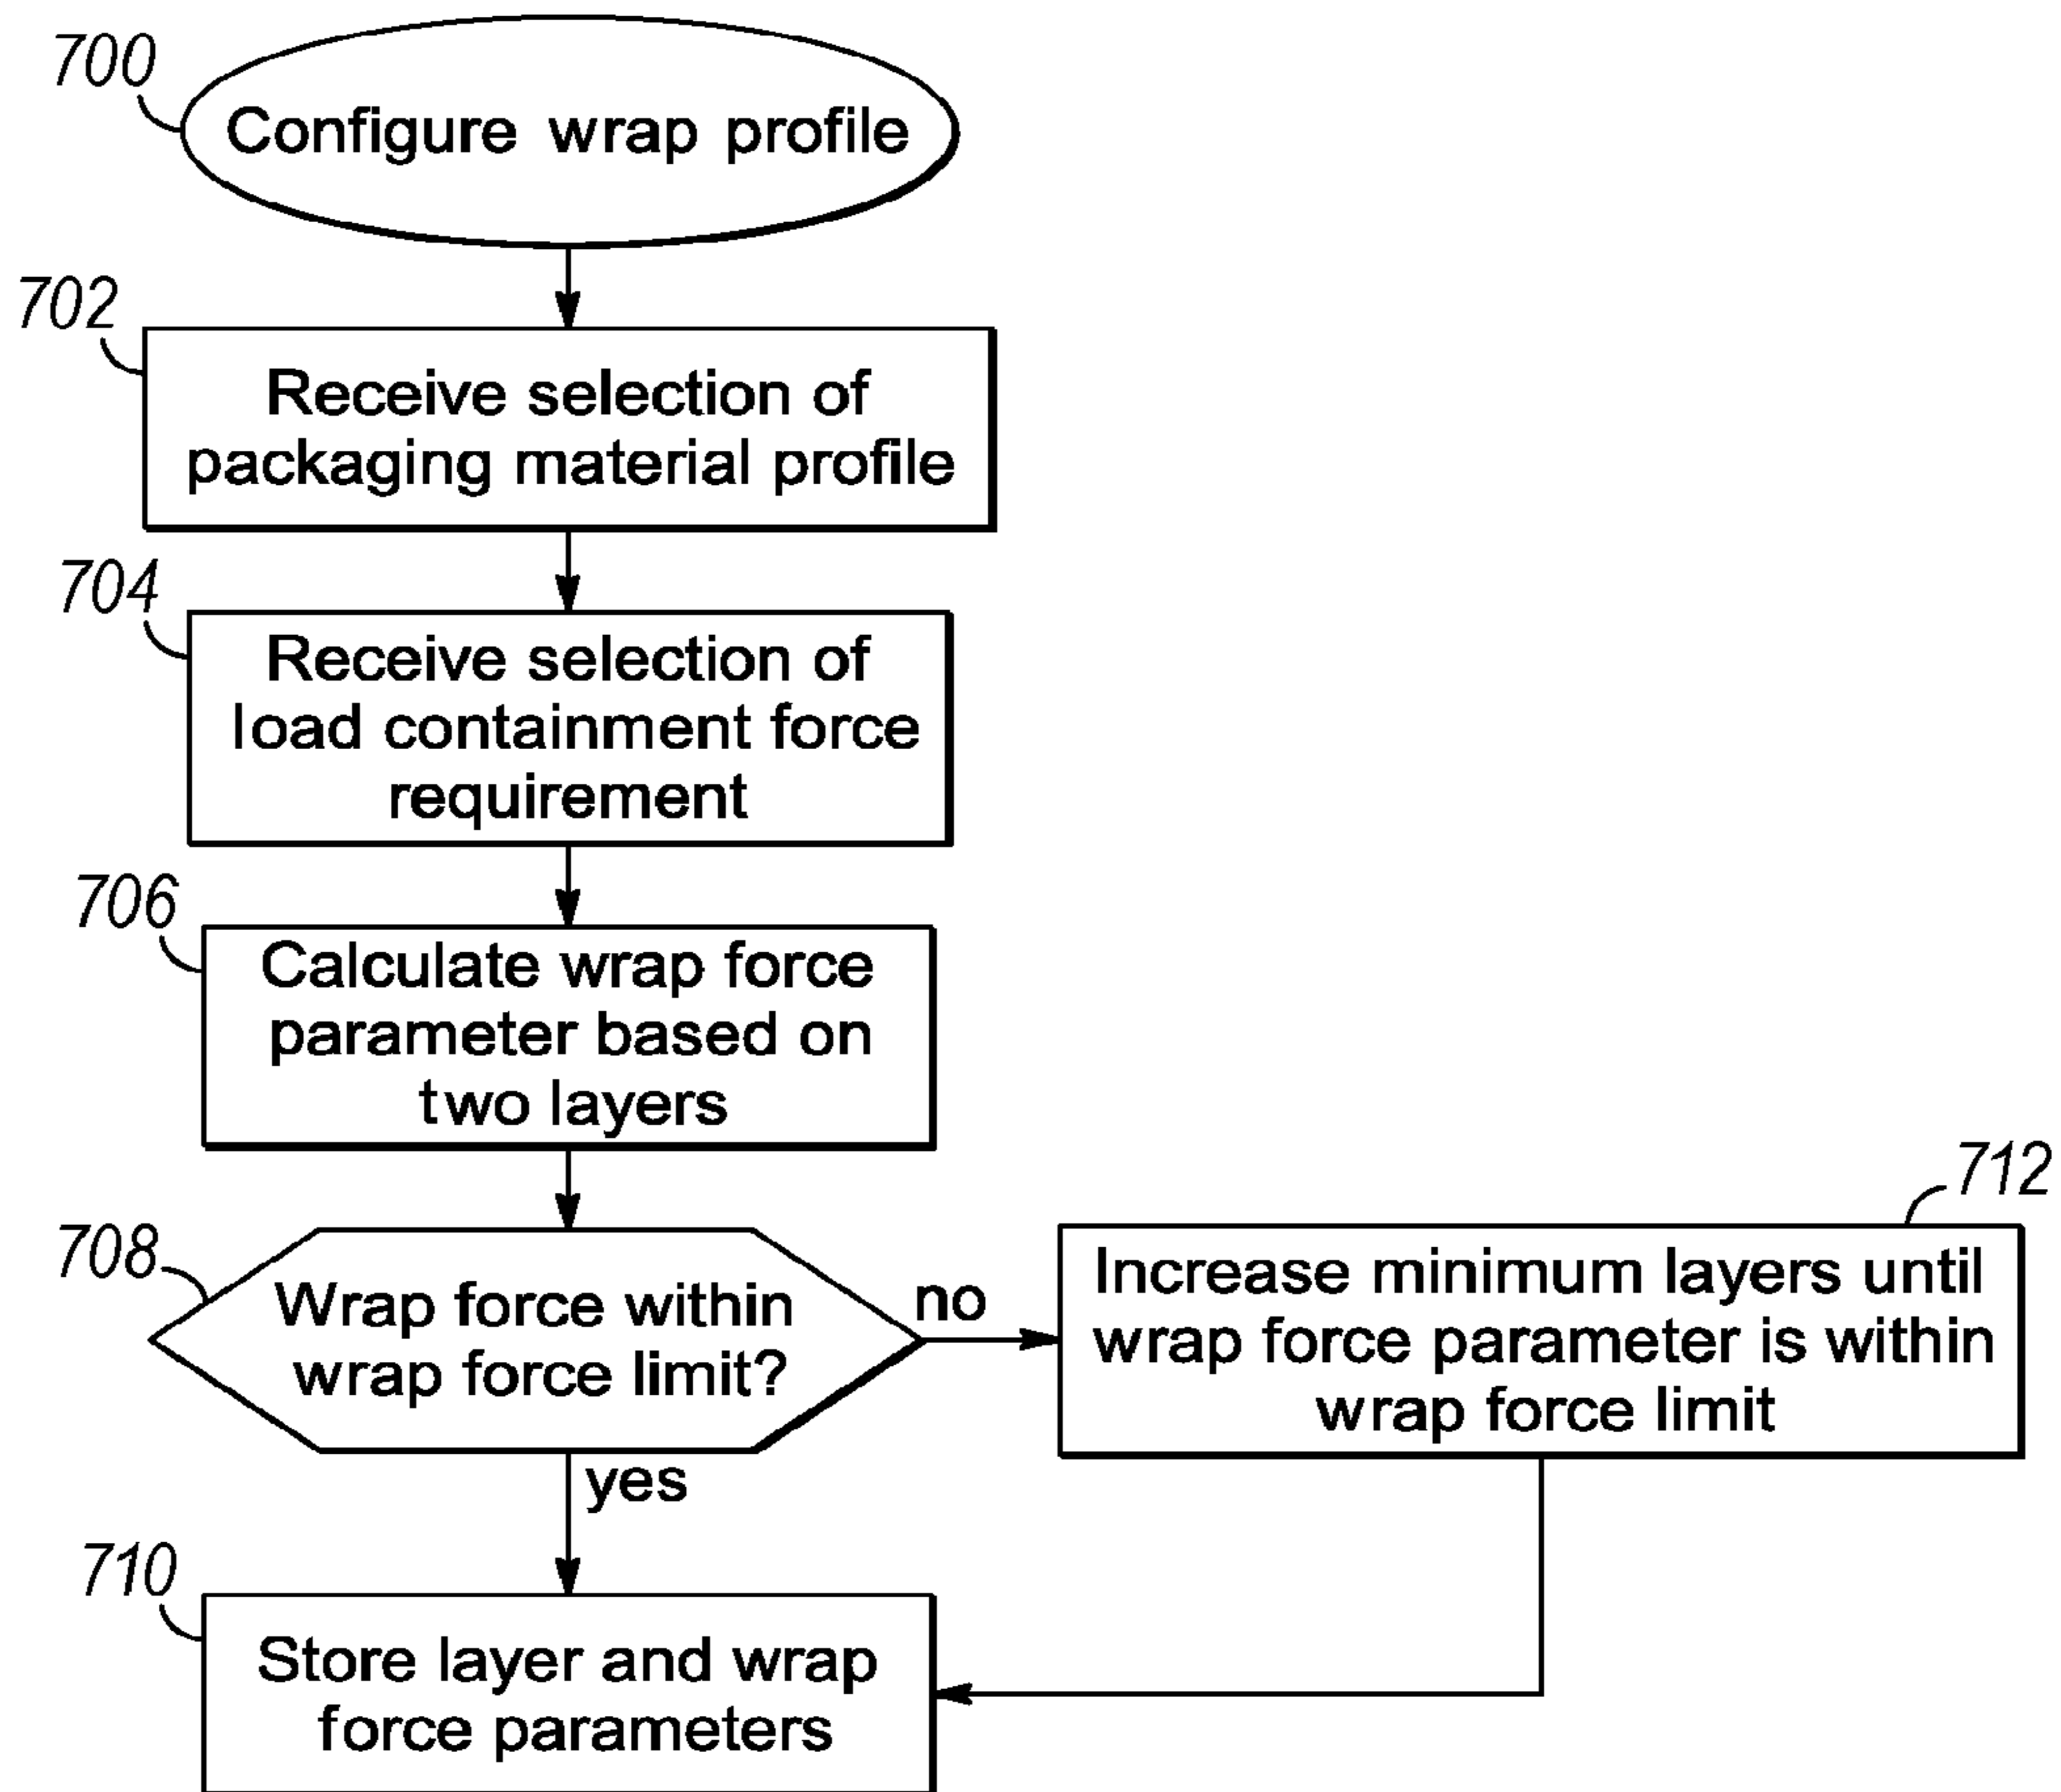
700
Configure wrap profile

702
Receive selection of packaging material profile

704
Receive selection of load containment force requirement

706
Calculate wrap force parameter based on two layers

708
Wrap force within wrap force limit?

no

712
Increase minimum layers until wrap force parameter is within wrap force limit

yes

710
Store layer and wrap force parameters